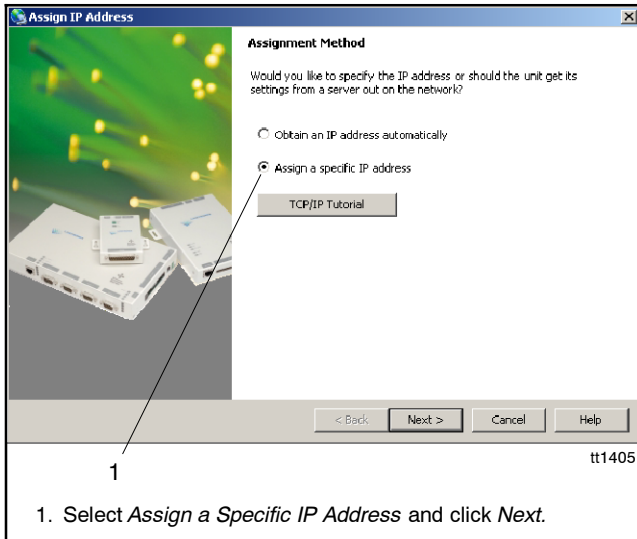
Assign IP Address

Assignment Method

Would you like to specify the IP address or should the unit get its settings from a server out on the network?

Obtain an IP address automatically

Assign a specific IP address

TCP/IP Tutorial

< Back

Next >

Cancel

Help

1

tt1405

1. Select *Assign a Specific IP Address* and click *Next*.